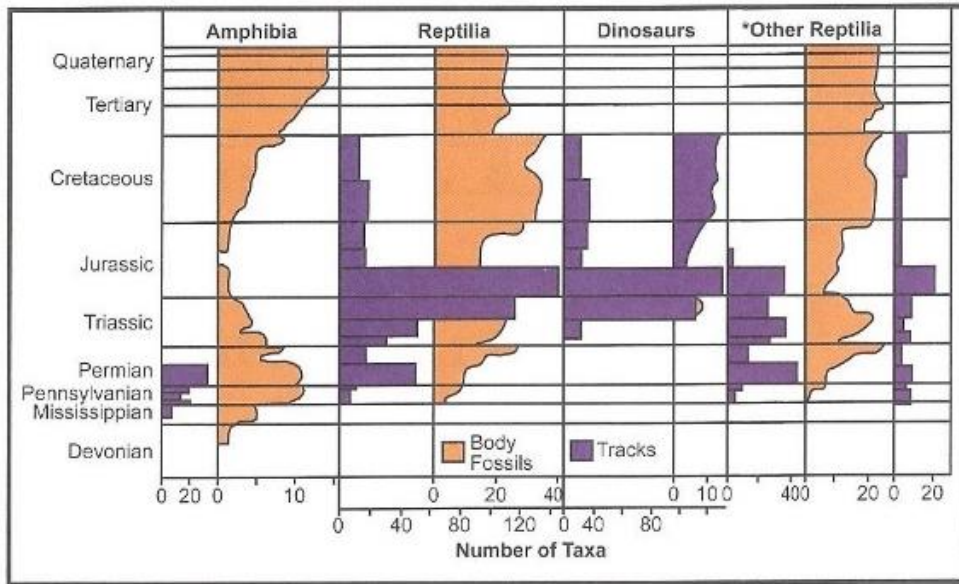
Amphibia
Reptilia
Dinosaurs
*Other Reptilia

Quaternary
Tertiary
Cretaceous
Jurassic
Triassic
Permian
Pennsylvanian
Mississippian
Devonian

Body Fossils
Tracks

0 20 0 10
0 20 40
0 10 0
40 0
20 0
20
0 40 80 120 0 40 80

Number of Taxa